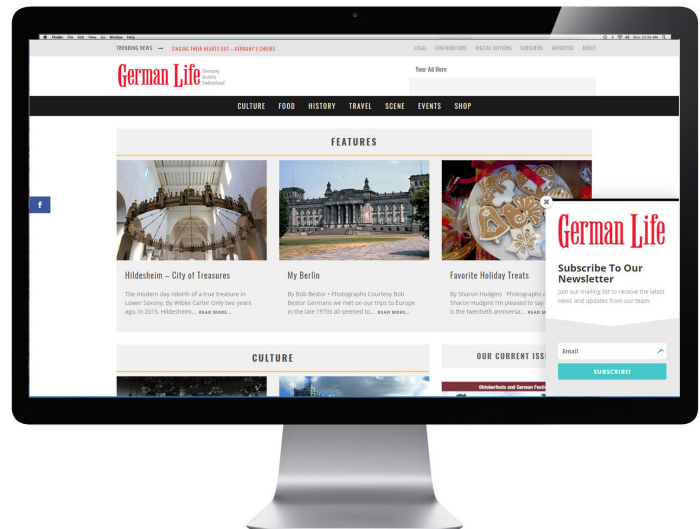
Finder File Edit View Go Window Help

TRENDING NEWS → SINGING THEIR HEARTS OUT – GERMANY'S CHOIRS

LEGAL CONTRIBUTORS DIGITAL EDITIONS SUBSCRIBE ADVERTISE ABOUT

German Life Germany Austria Switzerland

Your Ad Here

CULTURE FOOD HISTORY TRAVEL SCENE EVENTS SHOP

FEATURES

Hildesheim – City of Treasures

The modern day rebirth of a true treasure in Lower Saxony. By Wibke Carter Only two years ago, in 2015, Hildesheim... READ MORE...

My Berlin

By Bob Bestor • Photographs Courtesy Bob Bestor Germans we met on our trips to Europe in the late 1970s all seemed to... READ MORE...

Favorite Holiday Treats

By Sharon Hudgins • Photographs c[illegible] Sharon Hudgins I'm pleased to say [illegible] is the twentieth anniversa... READ M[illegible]

CULTURE

OUR CURRENT ISS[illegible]

Oktoberfests and German Festi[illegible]

German Life

Subscribe To Our Newsletter

Join our mailing list to receive the latest news and updates from our team.

Email

SUBSCRIBE!